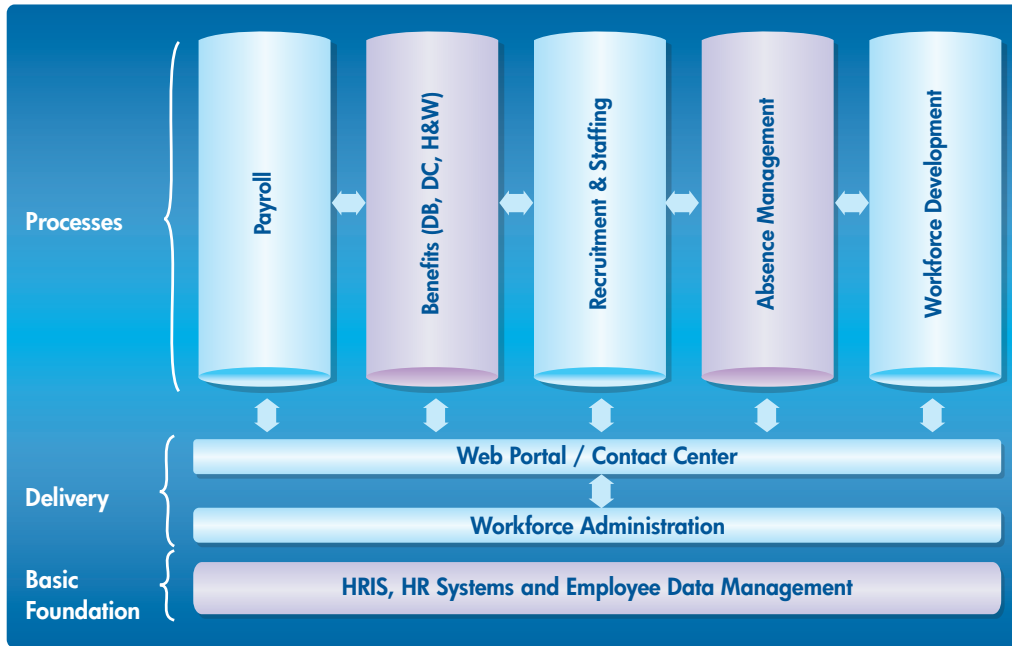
Processes

Payroll

Benefits (DB, DC, H&W)

Recruitment & Staffing

Absence Management

Workforce Development

Delivery

Web Portal / Contact Center

Workforce Administration

Basic Foundation

HRIS, HR Systems and Employee Data Management